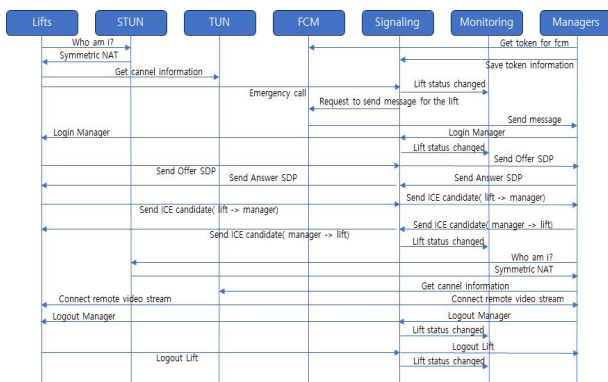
Lifts
STUN
TUN
FCM
Signaling
Monitoring
Managers

Who am I?
Get token for fcm
Symmetric NAT
Save token information
Get cannel information
Lift status changed
Emergency call
Request to send message for the lift
Send message
Login Manager
Login Manager
Lift status changed
Send Offer SDP
Send Offer SDP
Send Answer SDP
Send Answer SDP
Send ICE candidate( lift -> manager)
Send ICE candidate( lift -> manager)
Send ICE candidate( manager -> lift)
Send ICE candidate( manager -> lift)
Lift status changed
Who am I?
Symmetric NAT
Get cannel information
Connect remote video stream
Connect remote video stream
Logout Manager
Logout Manager
Lift status changed
Logout Lift
Logout Lift
Lift status changed